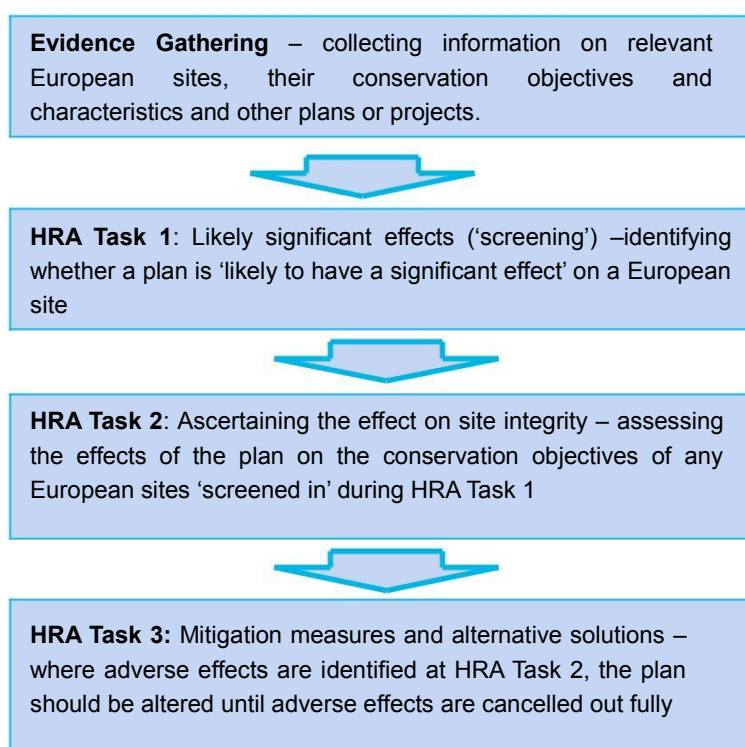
**Evidence Gathering** – collecting information on relevant European sites, their conservation objectives and characteristics and other plans or projects.

**HRA Task 1**: Likely significant effects ('screening') –identifying whether a plan is 'likely to have a significant effect' on a European site

**HRA Task 2**: Ascertaining the effect on site integrity – assessing the effects of the plan on the conservation objectives of any European sites 'screened in' during HRA Task 1

**HRA Task 3:** Mitigation measures and alternative solutions – where adverse effects are identified at HRA Task 2, the plan should be altered until adverse effects are cancelled out fully